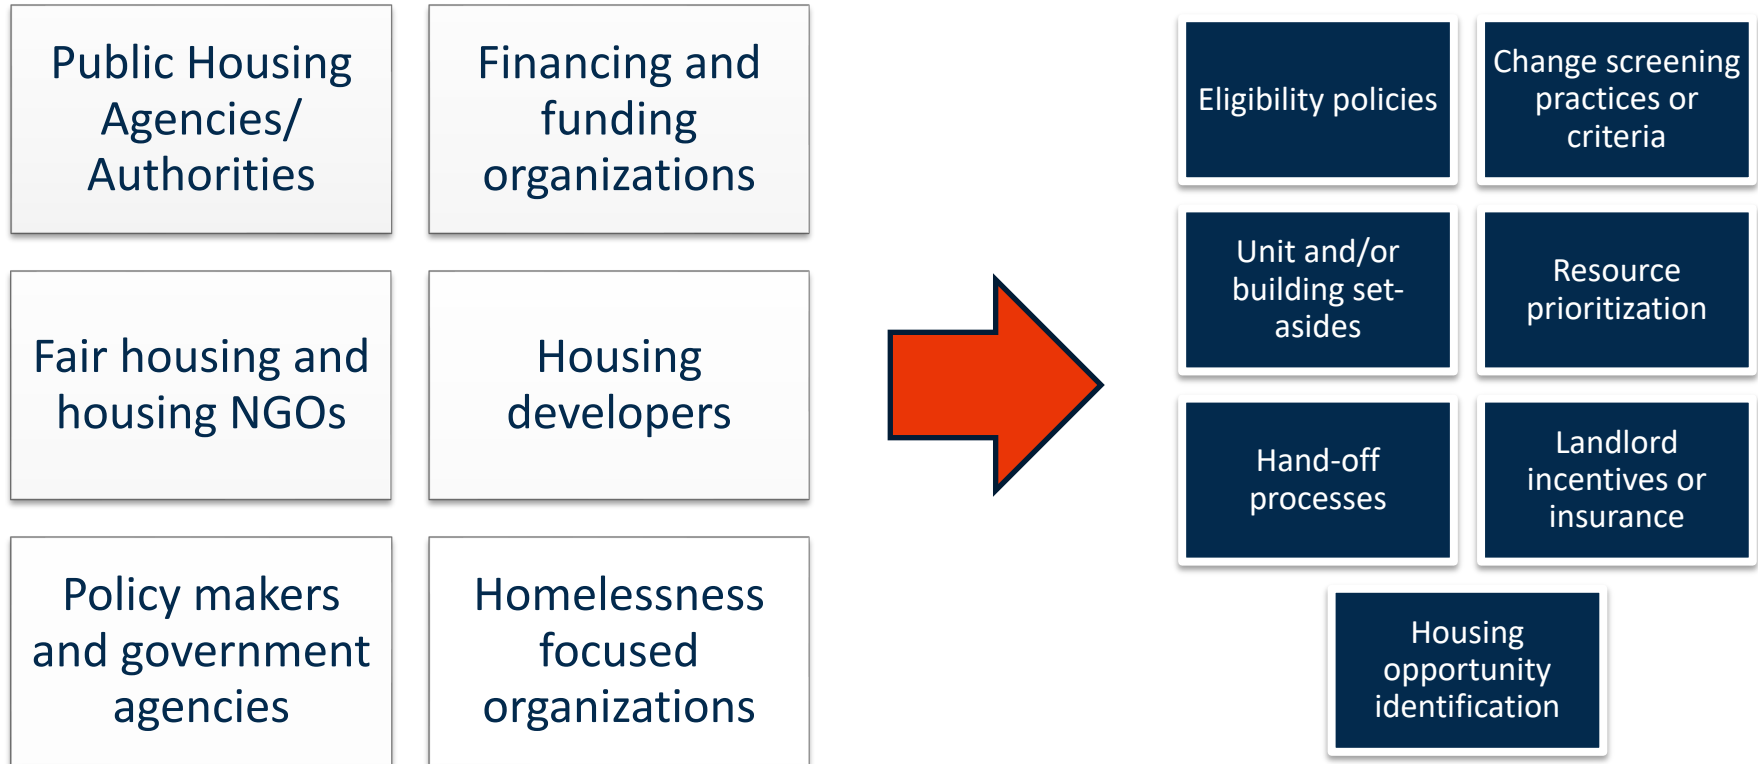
Public Housing Agencies/ Authorities

Financing and funding organizations

Fair housing and housing NGOs

Housing developers

Policy makers and government agencies

Homelessness focused organizations

Eligibility policies

Change screening practices or criteria

Unit and/or building set-asides

Resource prioritization

Hand-off processes

Landlord incentives or insurance

Housing opportunity identification